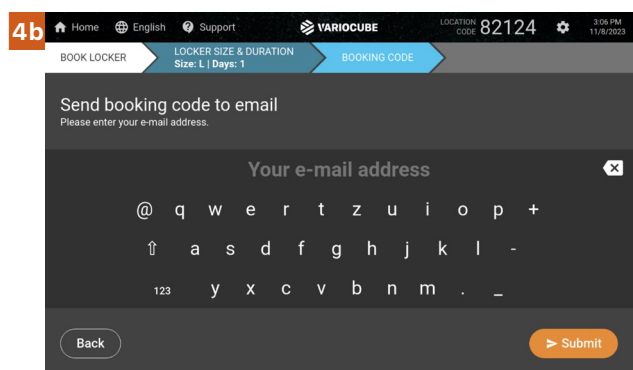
4b

Home English Support VARIOCUBE LOCATION CODE 82124 3:06 PM 11/8/2023

BOOK LOCKER | LOCKER SIZE & DURATION Size: L | Days: 1 | BOOKING CODE

Send booking code to email
Please enter your e-mail address.

Your e-mail address

@ q w e r t z u i o p +
⇧ a s d f g h j k l -
123 y x c v b n m . _

Back

Submit